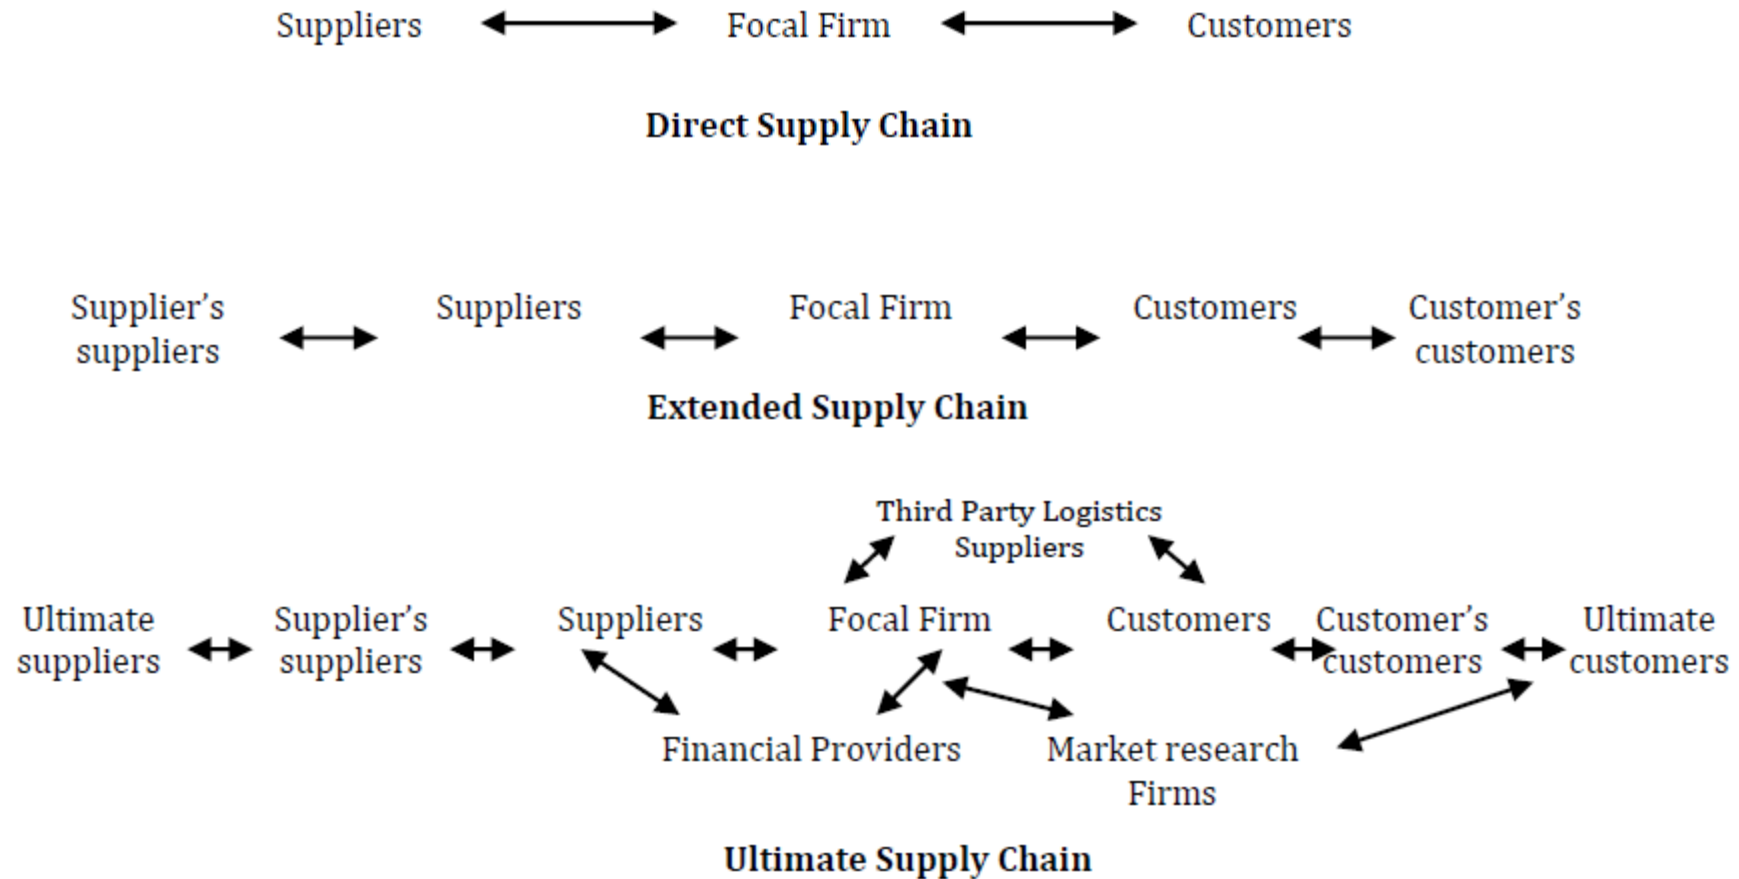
Suppliers Focal Firm Customers

**Direct Supply Chain**

Supplier's suppliers Suppliers Focal Firm Customers Customer's customers

**Extended Supply Chain**

Third Party Logistics Suppliers

Ultimate suppliers Supplier's suppliers Suppliers Focal Firm Customers Customer's customers Ultimate customers

Financial Providers Market research Firms

**Ultimate Supply Chain**